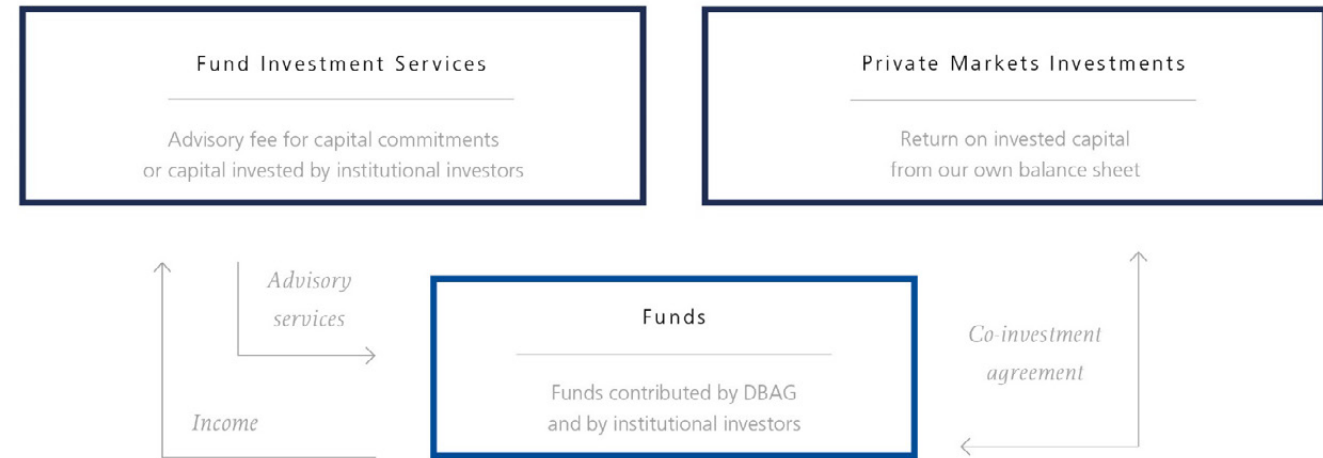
Fund Investment Services

Advisory fee for capital commitments or capital invested by institutional investors

Private Markets Investments

Return on invested capital from our own balance sheet

Advisory services

Income

Funds

Funds contributed by DBAG and by institutional investors

Co-investment agreement